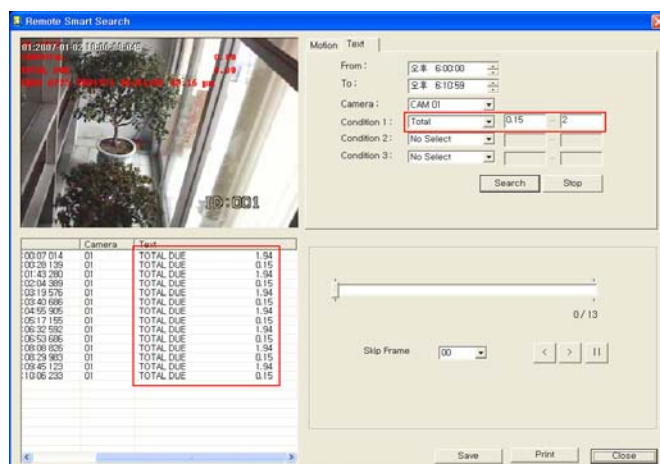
Remote Smart Search

01:2007-01-02 18:00:58:045

ID:001

Motion Text

From : 오후 6:00:00

To : 오후 6:10:59

Camera : CAM 01

Condition 1 : Total 0.15 ~ 2

Condition 2 : No Select

Condition 3 : No Select

Search Stop

| | Camera | Text | |
|---|---|---|---|
| 00:07 014 | 01 | TOTAL DUE | 1.94 |
| 00:28 139 | 01 | TOTAL DUE | 0.15 |
| 01:43 280 | 01 | TOTAL DUE | 1.94 |
| 02:04 389 | 01 | TOTAL DUE | 0.15 |
| 03:19 576 | 01 | TOTAL DUE | 1.94 |
| 03:40 686 | 01 | TOTAL DUE | 0.15 |
| 04:55 905 | 01 | TOTAL DUE | 1.94 |
| 05:17 155 | 01 | TOTAL DUE | 0.15 |
| 06:32 592 | 01 | TOTAL DUE | 1.94 |
| 06:53 686 | 01 | TOTAL DUE | 0.15 |
| 08:08 826 | 01 | TOTAL DUE | 1.94 |
| 08:29 983 | 01 | TOTAL DUE | 0.15 |
| 09:45 123 | 01 | TOTAL DUE | 1.94 |
| 10:06 233 | 01 | TOTAL DUE | 0.15 |

0/13

Skip Frame 00

< > II

Save Print Close